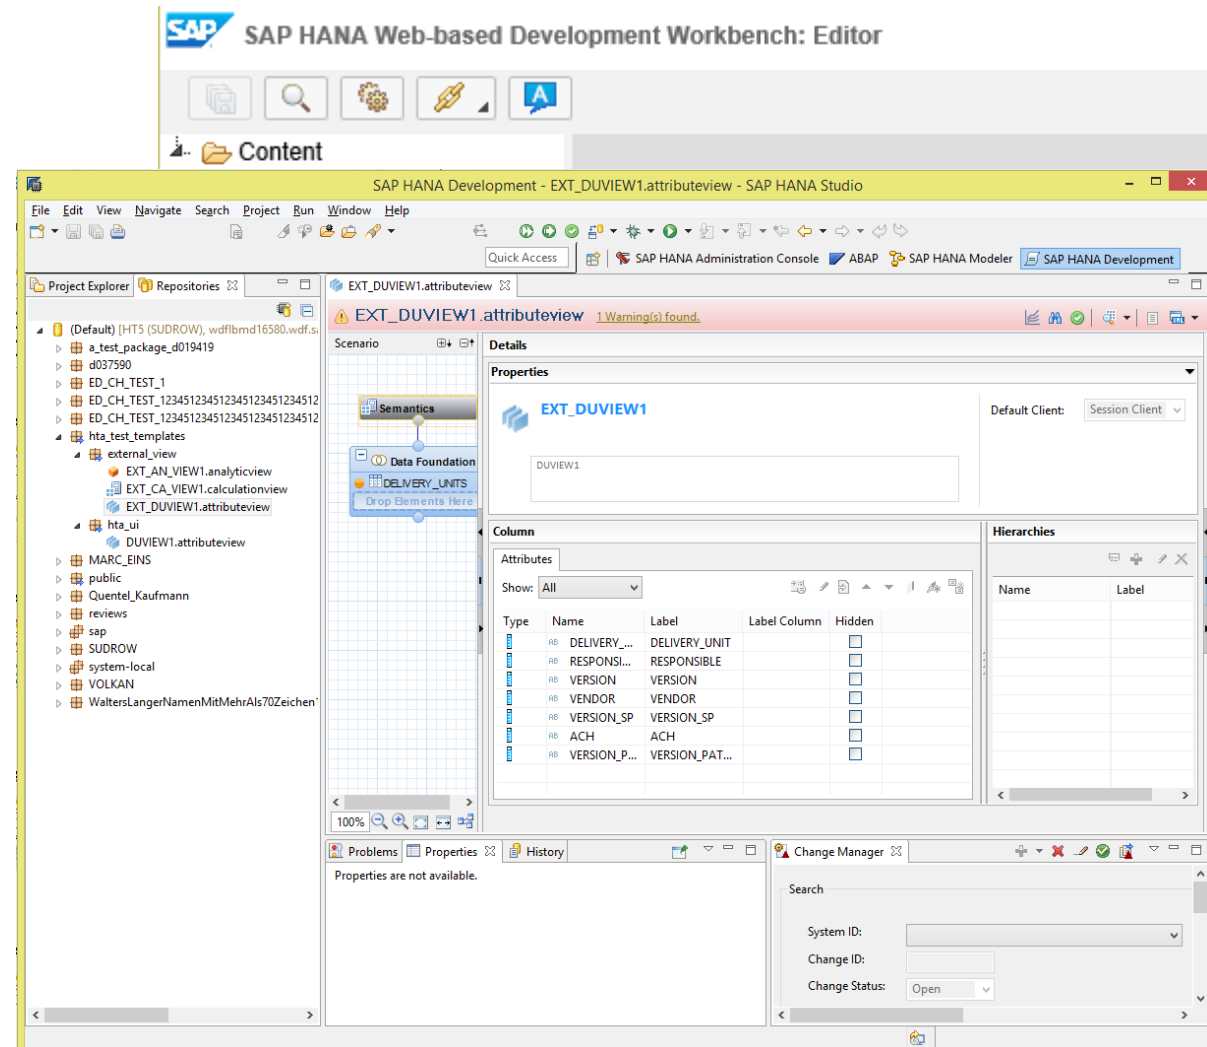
SAP HANA Web-based Development Workbench: Editor

Content

SAP HANA Development - EXT_DUVIEW1.attributeview - SAP HANA Studio

File Edit View Navigate Search Project Run Window Help

Quick Access

SAP HANA Administration Console ABAP SAP HANA Modeler SAP HANA Development

Project Explorer Repositories

(Default) [HT5 (SUDROW), wdflbmd16580.wdf.s
a_test_package_d019419
d037590
ED_CH_TEST_1
ED_CH_TEST_1234512345123451234512345123451234512
ED_CH_TEST_1234512345123451234512345123451234512
hta_test_templates
external_view
EXT_AN_VIEW1.analyticview
EXT_CA_VIEW1.calculationview
EXT_DUVIEW1.attributeview
hta_ui
DUVIEW1.attributeview
MARC_EINS
public
Quentel_Kaufmann
reviews
sap
SUDROW
system-local
VOLKAN
WaltersLangerNamenMitMehrAls70Zeichen

EXT_DUVIEW1.attributeview

EXT_DUVIEW1.attributeview 1 Warning(s) found.

Scenario

Semantics

Data Foundation

DELIVERY_UNITS

Drop Elements Here

100%

Details

Properties

EXT_DUVIEW1

Default Client: Session Client

DUVIEW1

Column

Attributes

Show: All

| Type | Name | Label | Label Column | Hidden |
|---|---|---|---|---|
| AB | DELIVERY_... | DELIVERY_UNIT | | |
| AB | RESPONSI... | RESPONSIBLE | | |
| AB | VERSION | VERSION | | |
| AB | VENDOR | VENDOR | | |
| AB | VERSION_SP | VERSION_SP | | |
| AB | ACH | ACH | | |
| AB | VERSION_P... | VERSION_PAT... | | |

Hierarchies

| Name | Label |
|---|---|

Problems Properties History

Properties are not available.

Change Manager

Search

System ID:

Change ID:

Change Status: Open